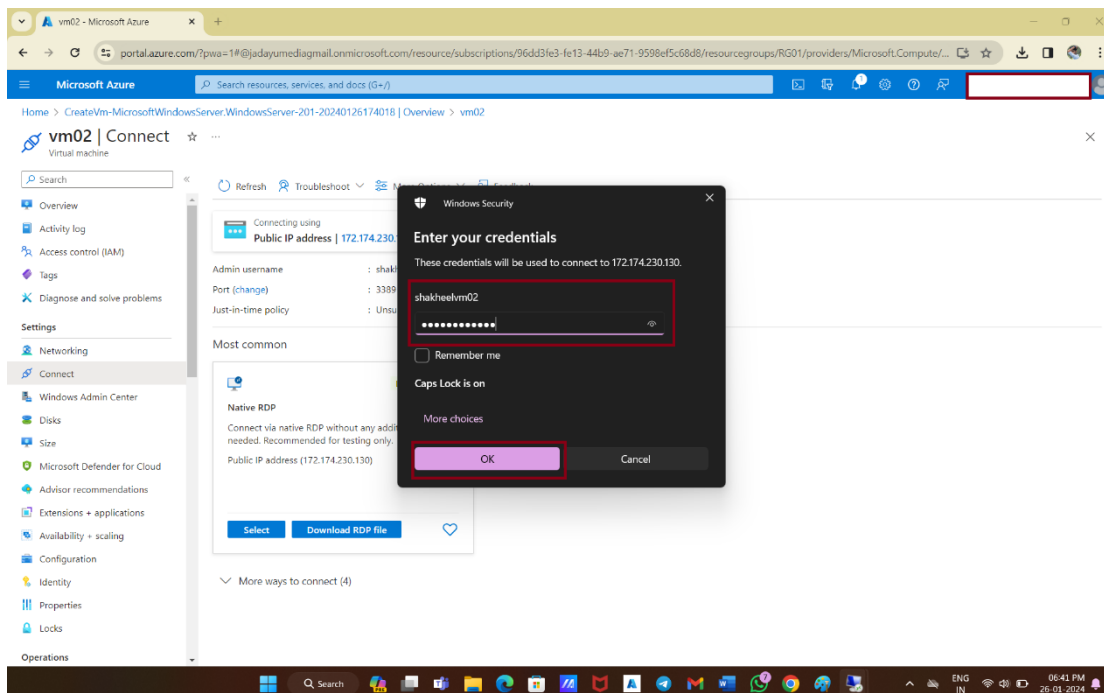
vm02 - Microsoft Azure

portal.azure.com/?pwa=1#@jadayumediagmail.onmicrosoft.com/resource/subscriptions/96dd3fe3-fe13-44b9-ae71-9598ef5c68d8/resourcegroups/RG01/providers/Microsoft.Compute/...

Microsoft Azure

Search resources, services, and docs (G+/)

Home > CreateVm-MicrosoftWindowsServer.WindowsServer-201-20240126174018 | Overview > vm02

vm02 | Connect

Virtual machine

Search

Overview
Activity log
Access control (IAM)
Tags
Diagnose and solve problems

Settings

Networking
Connect
Windows Admin Center
Disks
Size
Microsoft Defender for Cloud
Advisor recommendations
Extensions + applications
Availability + scaling
Configuration
Identity
Properties
Locks

Operations

Refresh Troubleshoot More Options Feedback

Connecting using
Public IP address | 172.174.230.

Admin username : shak
Port (change) : 3389
Just-in-time policy : Unsu

Most common

Native RDP

Connect via native RDP without any addit needed. Recommended for testing only.

Public IP address (172.174.230.130)

Select Download RDP file

More ways to connect (4)

Windows Security

Enter your credentials

These credentials will be used to connect to 172.174.230.130.

shakheelvm02

••••••••••••

Remember me

Caps Lock is on

More choices

OK Cancel

Search

ENG IN 06:41 PM 26-01-2024